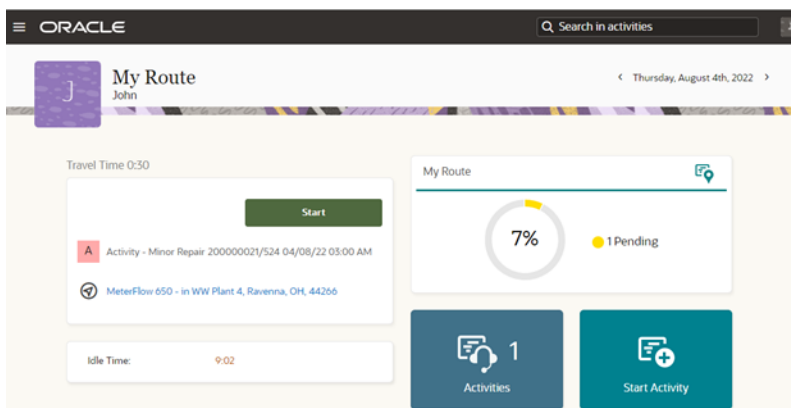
ORACLE

Search in activities

J

My Route
John

‹ Thursday, August 4th, 2022 ›

Travel Time 0:30

Start

A Activity - Minor Repair 200000021/524 04/08/22 03:00 AM

MeterFlow 650 - in WW Plant 4, Ravenna, OH, 44266

Idle Time: 9:02

My Route

7%

1 Pending

1

Activities

Start Activity